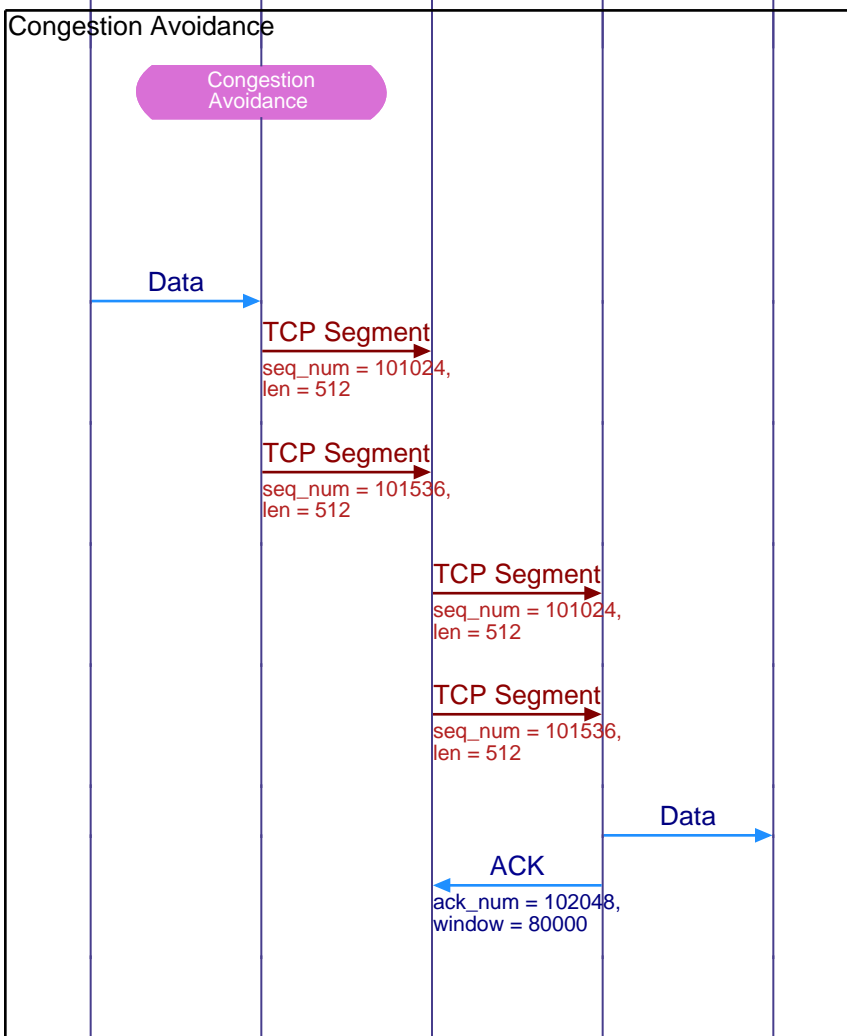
Congestion Avoidance

Congestion Avoidance

Data

TCP Segment
seq_num = 101024, len = 512

TCP Segment
seq_num = 101536, len = 512

TCP Segment
seq_num = 101024, len = 512

TCP Segment
seq_num = 101536, len = 512

Data

ACK
ack_num = 102048, window = 80000